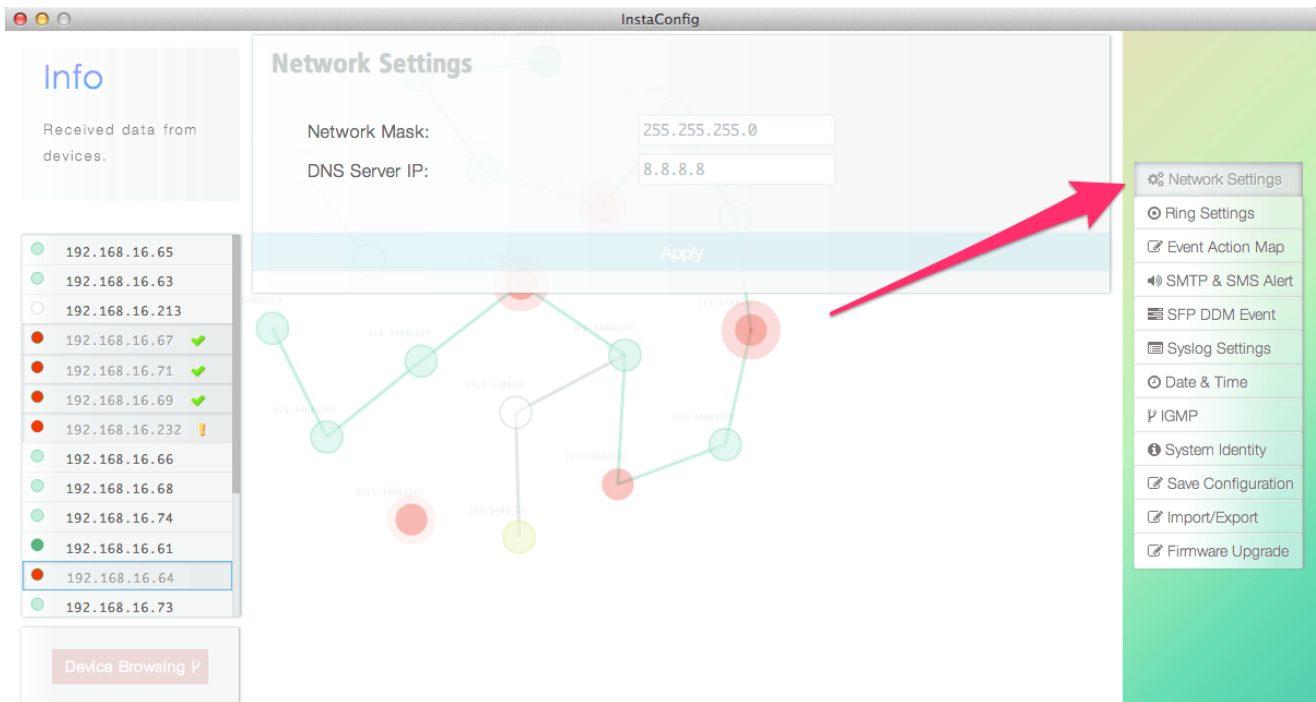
InstaConfig

Info

Received data from devices.

192.168.16.65
192.168.16.63
192.168.16.213
192.168.16.67
192.168.16.71
192.168.16.69
192.168.16.232
192.168.16.66
192.168.16.68
192.168.16.74
192.168.16.61
192.168.16.64
192.168.16.73

Device Browsing

Network Settings

Network Mask: 255.255.255.0
DNS Server IP: 8.8.8.8

Apply

Network Settings
Ring Settings
Event Action Map
SMTP & SMS Alert
SFP DDM Event
Syslog Settings
Date & Time
IGMP
System Identity
Save Configuration
Import/Export
Firmware Upgrade